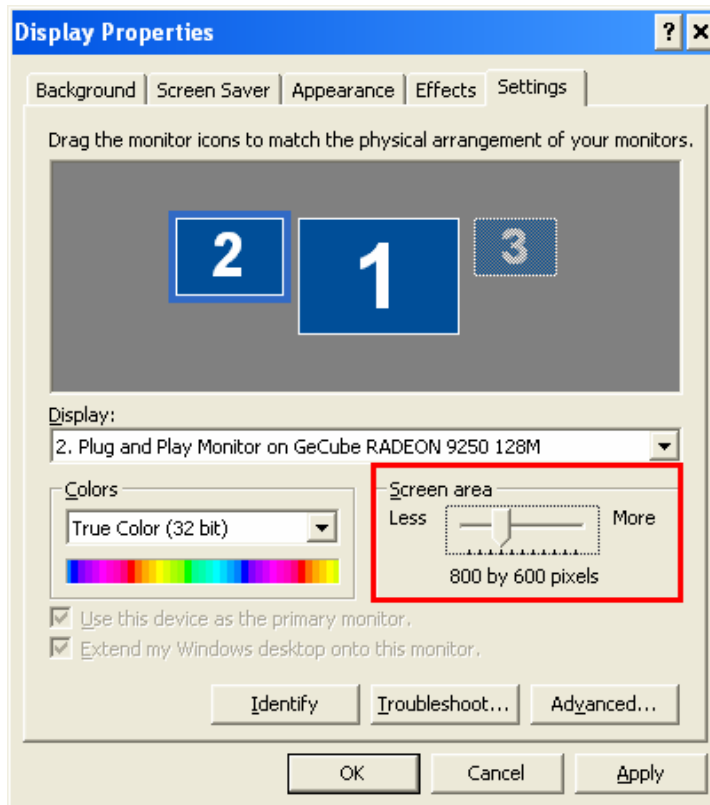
Display Properties

? ×

Background | Screen Saver | Appearance | Effects | Settings

Drag the monitor icons to match the physical arrangement of your monitors.

2 1 3

Display:

2. Plug and Play Monitor on GeCube RADEON 9250 128M

Colors

True Color (32 bit)

Screen area

Less More

800 by 600 pixels

Use this device as the primary monitor.

Extend my Windows desktop onto this monitor.

Identify | Troubleshoot... | Advanced...

OK | Cancel | Apply